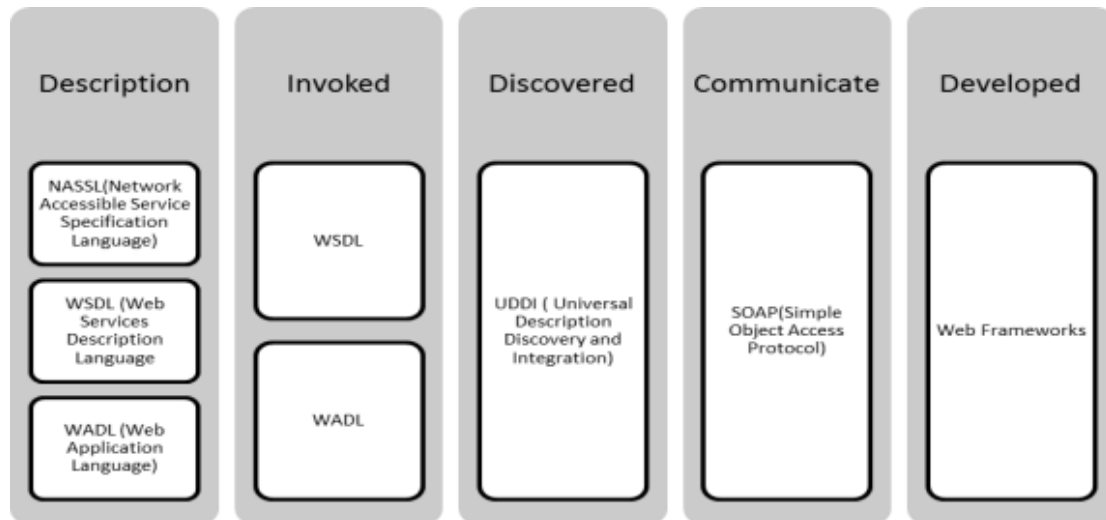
Description

NASSL(Network Accessible Service Specification Language)

WSDL (Web Services Description Language

WADL (Web Application Language)

Invoked

WSDL

WADL

Discovered

UDDI ( Universal Description Discovery and Integration)

Communicate

SOAP(Simple Object Access Protocol)

Developed

Web Frameworks